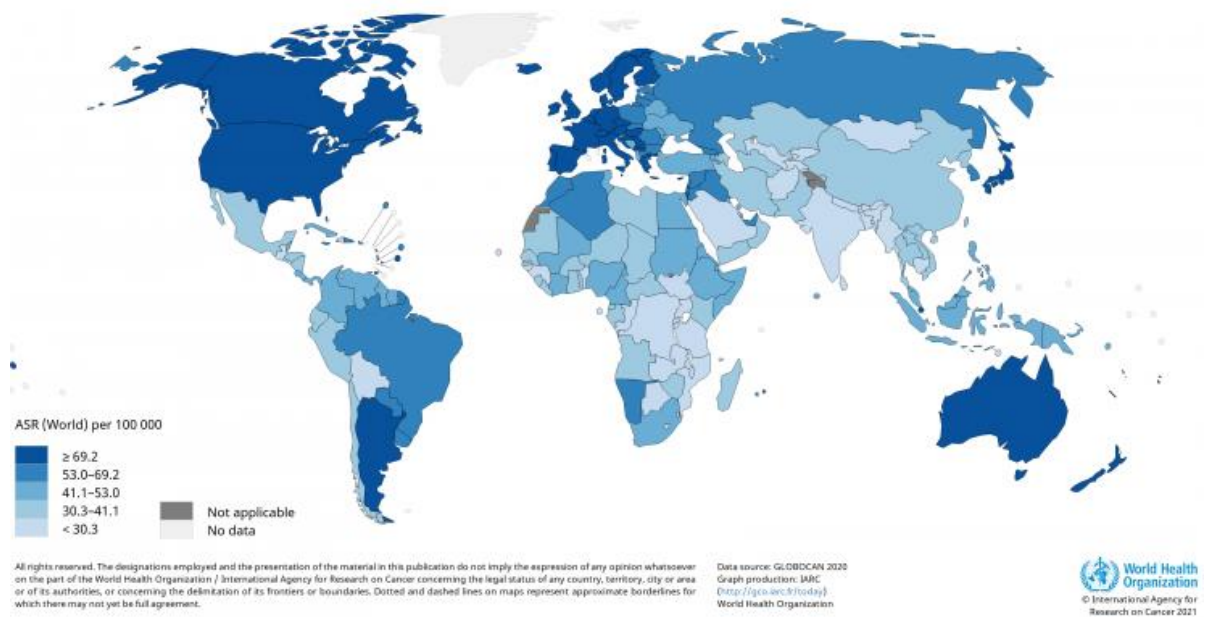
ASR (World) per 100 000

≥ 69.2
53.0–69.2
41.1–53.0
30.3–41.1
< 30.3

Not applicable
No data

All rights reserved. The designations employed and the presentation of the material in this publication do not imply the expression of any opinion whatsoever on the part of the World Health Organization / International Agency for Research on Cancer concerning the legal status of any country, territory, city or area or of its authorities, or concerning the delimitation of its frontiers or boundaries. Dotted and dashed lines on maps represent approximate borderlines for which there may not yet be full agreement.

Data source: GLOBOCAN 2020
Graph production: IARC
(http://gco.iarc.fr/today)
World Health Organization

World Health Organization

© International Agency for Research on Cancer 2021